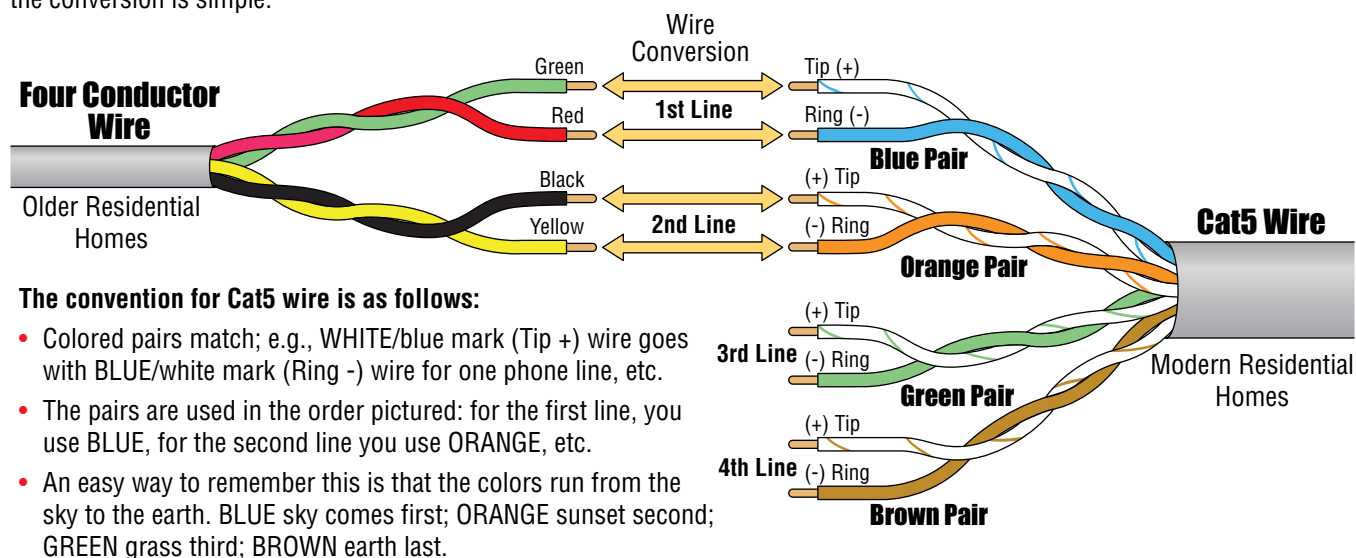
the conversion is simple.

Wire Conversion

Four Conductor Wire

Older Residential Homes

Green
Red
1st Line
Tip (+)
Ring (-)
Blue Pair

Black
Yellow
2nd Line
(+) Tip
(-) Ring
Orange Pair

Cat5 Wire

Modern Residential Homes

3rd Line
(+) Tip
(-) Ring
Green Pair

4th Line
(+) Tip
(-) Ring
Brown Pair

The convention for Cat5 wire is as follows:

• Colored pairs match; e.g., WHITE/blue mark (Tip +) wire goes with BLUE/white mark (Ring -) wire for one phone line, etc.

• The pairs are used in the order pictured: for the first line, you use BLUE, for the second line you use ORANGE, etc.

• An easy way to remember this is that the colors run from the sky to the earth. BLUE sky comes first; ORANGE sunset second; GREEN grass third; BROWN earth last.